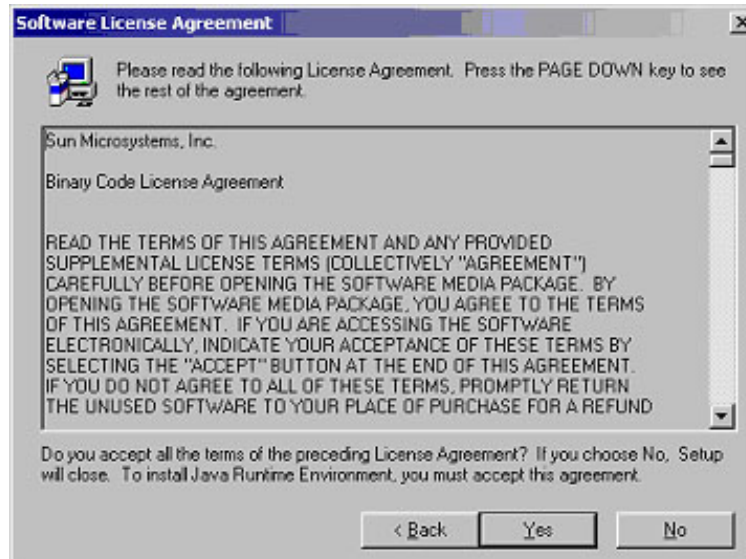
Software License Agreement

Please read the following License Agreement. Press the PAGE DOWN key to see the rest of the agreement.

Sun Microsystems, Inc.

Binary Code License Agreement

READ THE TERMS OF THIS AGREEMENT AND ANY PROVIDED SUPPLEMENTAL LICENSE TERMS (COLLECTIVELY "AGREEMENT") CAREFULLY BEFORE OPENING THE SOFTWARE MEDIA PACKAGE. BY OPENING THE SOFTWARE MEDIA PACKAGE, YOU AGREE TO THE TERMS OF THIS AGREEMENT. IF YOU ARE ACCESSING THE SOFTWARE ELECTRONICALLY, INDICATE YOUR ACCEPTANCE OF THESE TERMS BY SELECTING THE "ACCEPT" BUTTON AT THE END OF THIS AGREEMENT. IF YOU DO NOT AGREE TO ALL OF THESE TERMS, PROMPTLY RETURN THE UNUSED SOFTWARE TO YOUR PLACE OF PURCHASE FOR A REFUND

Do you accept all the terms of the preceding License Agreement? If you choose No, Setup will close. To install Java Runtime Environment, you must accept this agreement.

< Back Yes No